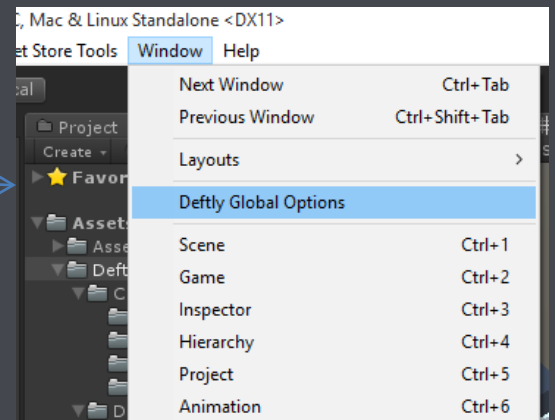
C, Mac & Linux Standalone <DX11>
et Store Tools Window Help
cal
Project
Create
Favor
Assets
Asse
Deft
C
D

Next Window Ctrl+Tab
Previous Window Ctrl+Shift+Tab
Layouts >
Deftly Global Options
Scene Ctrl+1
Game Ctrl+2
Inspector Ctrl+3
Hierarchy Ctrl+4
Project Ctrl+5
Animation Ctrl+6